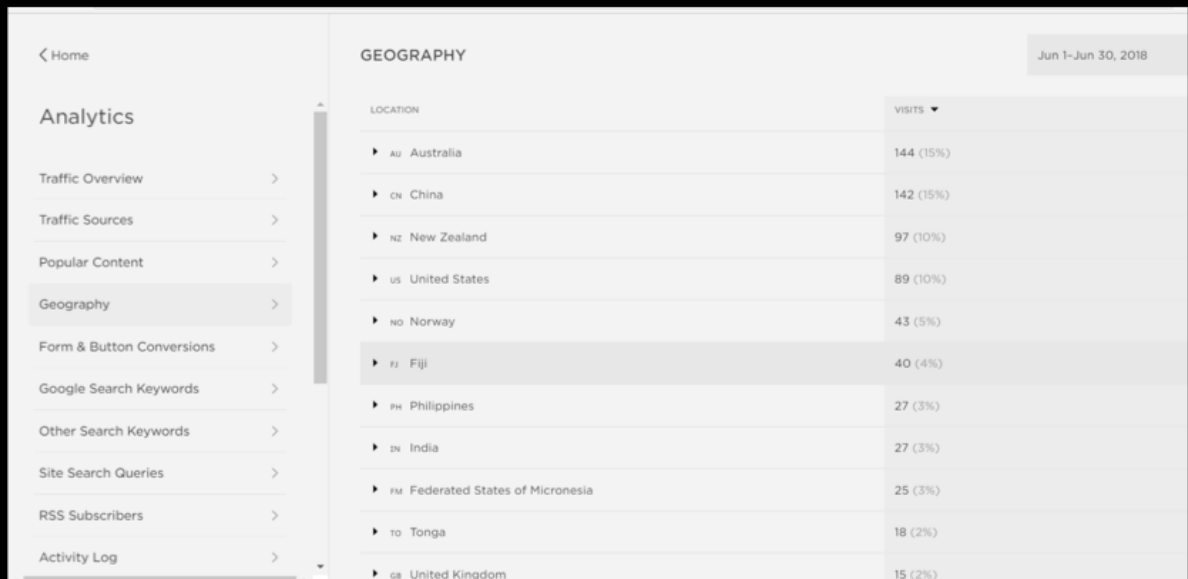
< Home

Analytics

Traffic Overview >

Traffic Sources >

Popular Content >

Geography >

Form & Button Conversions >

Google Search Keywords >

Other Search Keywords >

Site Search Queries >

RSS Subscribers >

Activity Log >

GEOGRAPHY

Jun 1–Jun 30, 2018

| LOCATION | VISITS ▼ |
|---|---|
| AU Australia | 144 (15%) |
| CN China | 142 (15%) |
| NZ New Zealand | 97 (10%) |
| US United States | 89 (10%) |
| NO Norway | 43 (5%) |
| FJ Fiji | 40 (4%) |
| PH Philippines | 27 (3%) |
| IN India | 27 (3%) |
| FM Federated States of Micronesia | 25 (3%) |
| TO Tonga | 18 (2%) |
| GB United Kingdom | 15 (2%) |